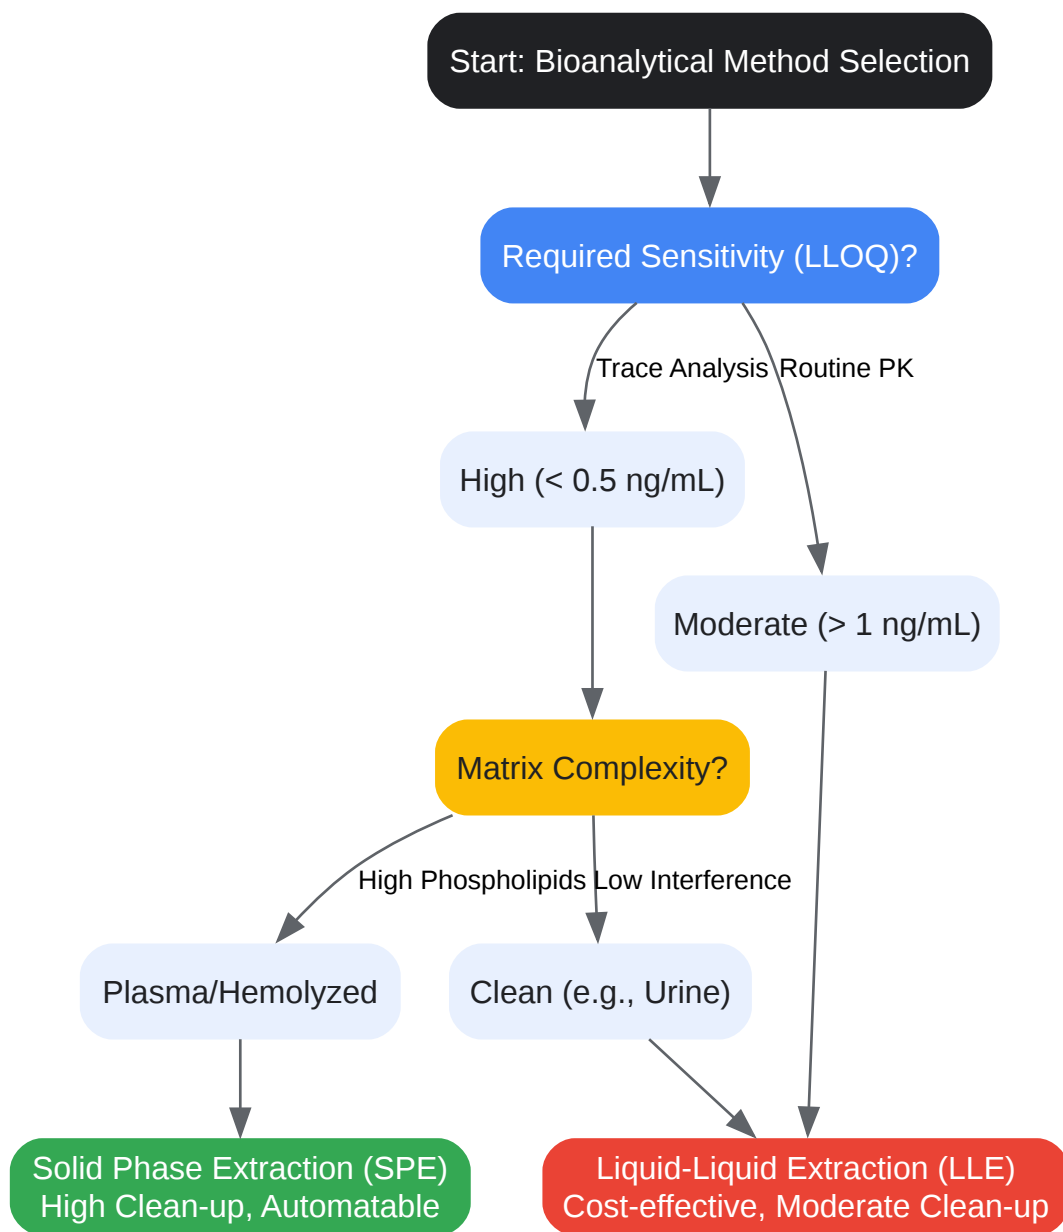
Start: Bioanalytical Method Selection

Required Sensitivity (LLOQ)?

Trace Analysis

Routine PK

High (< 0.5 ng/mL)

Moderate (> 1 ng/mL)

Matrix Complexity?

High Phospholipids

Low Interference

Plasma/Hemolyzed

Clean (e.g., Urine)

Solid Phase Extraction (SPE)
High Clean-up, Automatable

Liquid-Liquid Extraction (LLE)
Cost-effective, Moderate Clean-up